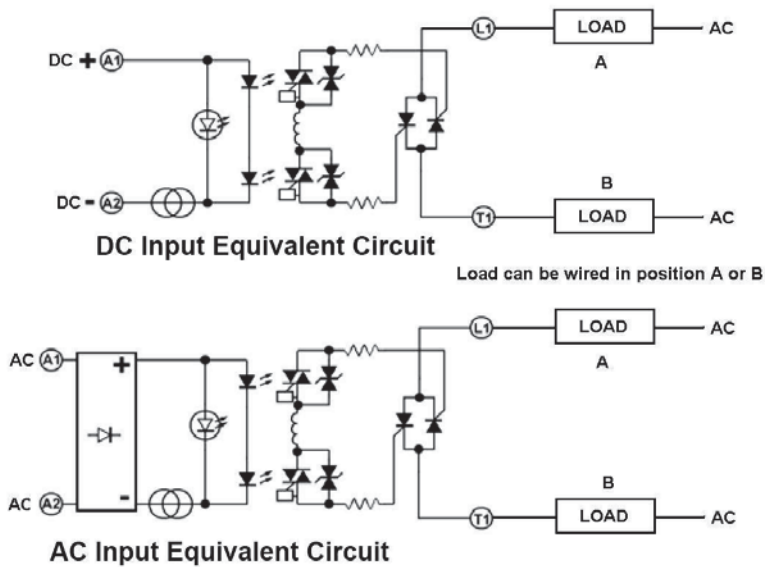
DC + A1

DC - A2

L1

LOAD

AC

A

B

T1

LOAD

AC

DC Input Equivalent Circuit

Load can be wired in position A or B

AC A1

+

-

AC A2

L1

LOAD

AC

A

B

T1

LOAD

AC

AC Input Equivalent Circuit